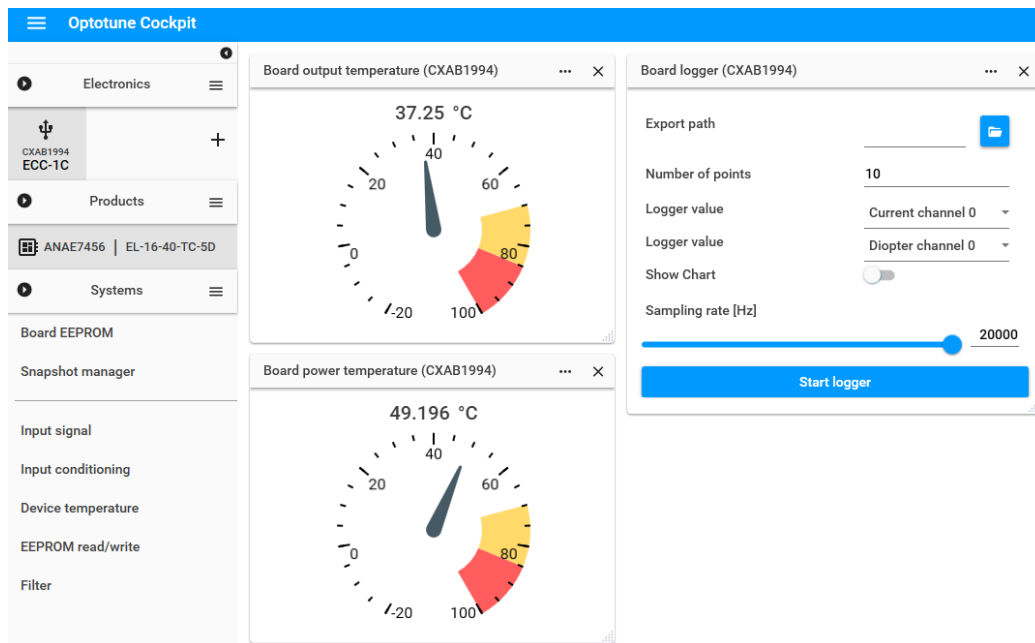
Optotune Cockpit

Electronics

CXAB1994
ECC-1C

+

Products

ANAE7456 | EL-16-40-TC-5D

Systems

Board EEPROM

Snapshot manager

Input signal

Input conditioning

Device temperature

EEPROM read/write

Filter

Board output temperature (CXAB1994)

37.25 °C

40
20
60
0
80
-20
100

Board power temperature (CXAB1994)

49.196 °C

40
20
60
0
80
-20
100

Board logger (CXAB1994)

Export path

Number of points
10

Logger value
Current channel 0

Logger value
Diopter channel 0

Show Chart

Sampling rate [Hz]
20000

Start logger